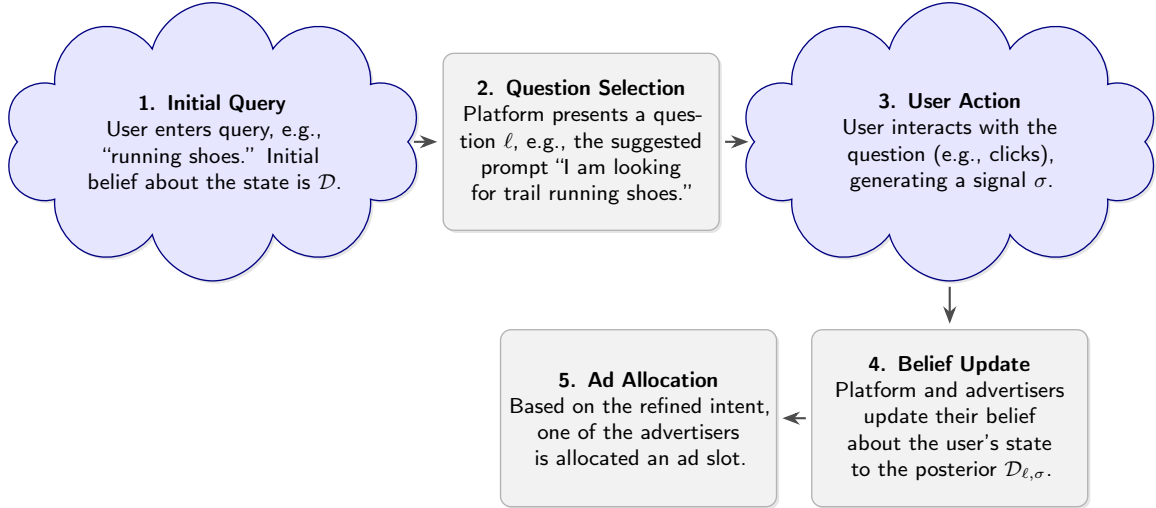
1. Initial Query
User enters query, e.g., “running shoes.” Initial belief about the state is $\mathcal{D}$.

2. Question Selection
Platform presents a question $\ell$, e.g., the suggested prompt “I am looking for trail running shoes.”

3. User Action
User interacts with the question (e.g., clicks), generating a signal $\sigma$.

4. Belief Update
Platform and advertisers update their belief about the user’s state to the posterior $\mathcal{D}_{\ell,\sigma}$.

5. Ad Allocation
Based on the refined intent, one of the advertisers is allocated an ad slot.